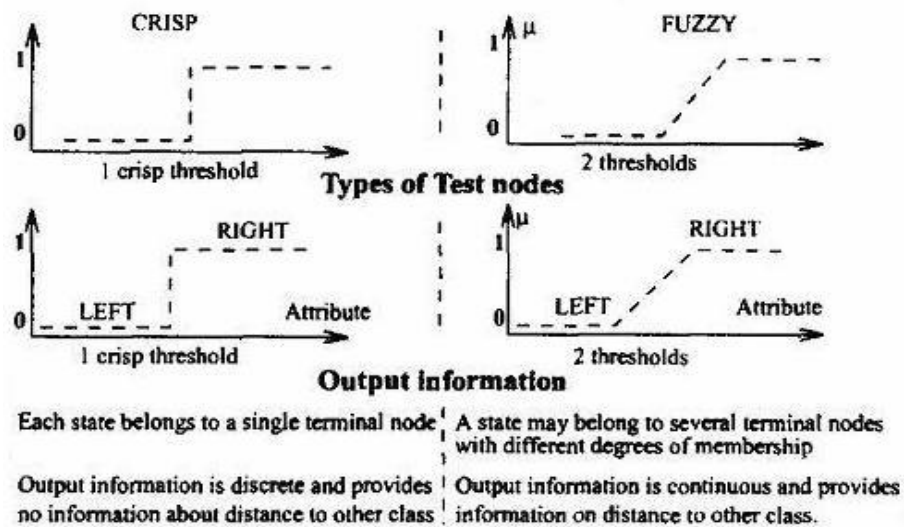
CRISP

1

0

1 crisp threshold

$\mu$

FUZZY

1

0

2 thresholds

Types of Test nodes

1

RIGHT

LEFT

Attribute

0

1 crisp threshold

$\mu$

1

RIGHT

LEFT

Attribute

0

2 thresholds

Output information

Each state belongs to a single terminal node

A state may belong to several terminal nodes with different degrees of membership

Output information is discrete and provides no information about distance to other class

Output information is continuous and provides information on distance to other class.